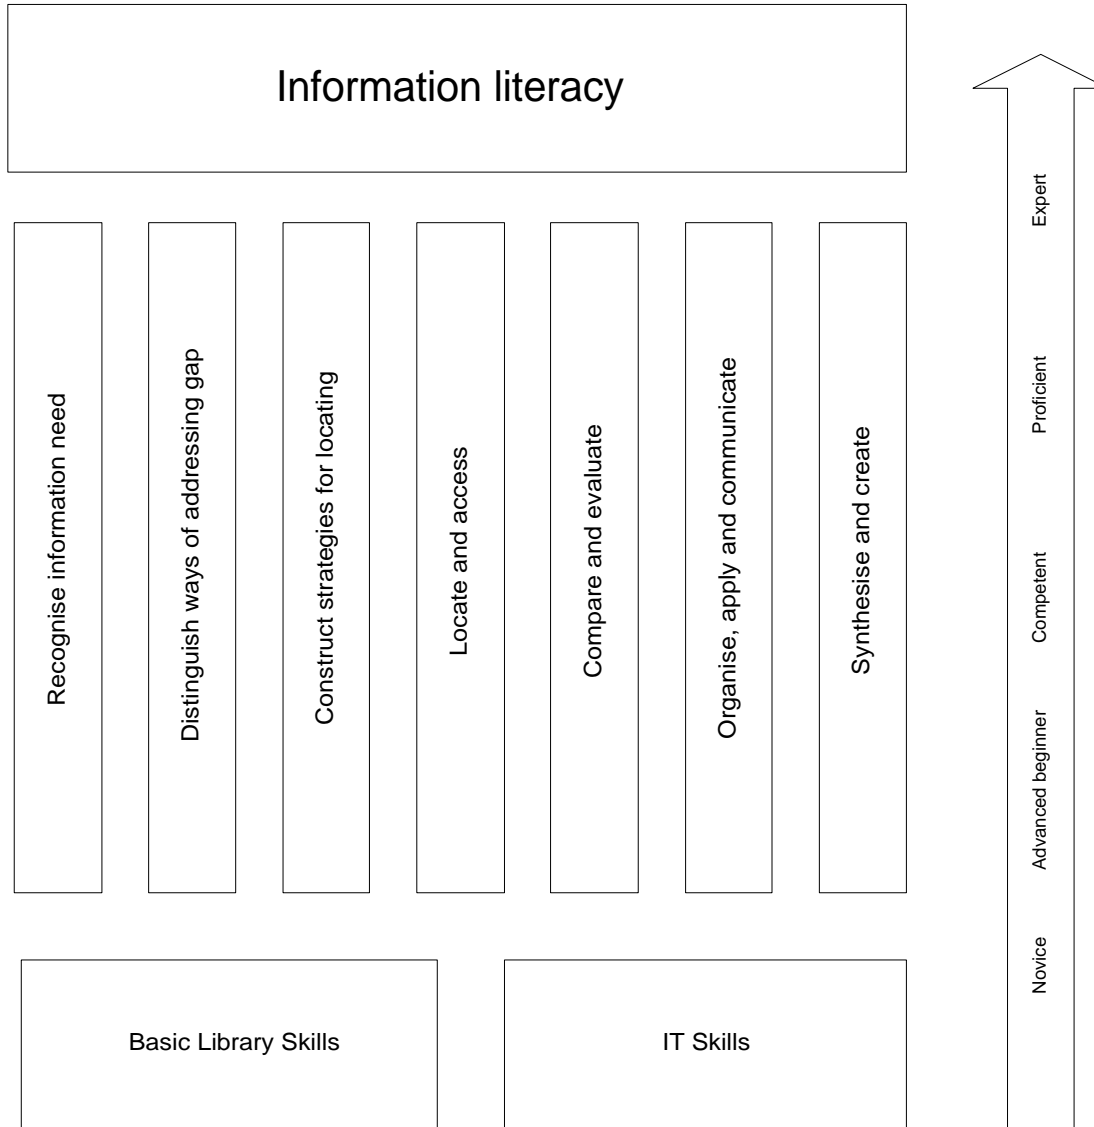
Information literacy

Recognise information need

Distinguish ways of addressing gap

Construct strategies for locating

Locate and access

Compare and evaluate

Organise, apply and communicate

Synthesise and create

Basic Library Skills

IT Skills

Novice

Advanced beginner

Competent

Proficient

Expert